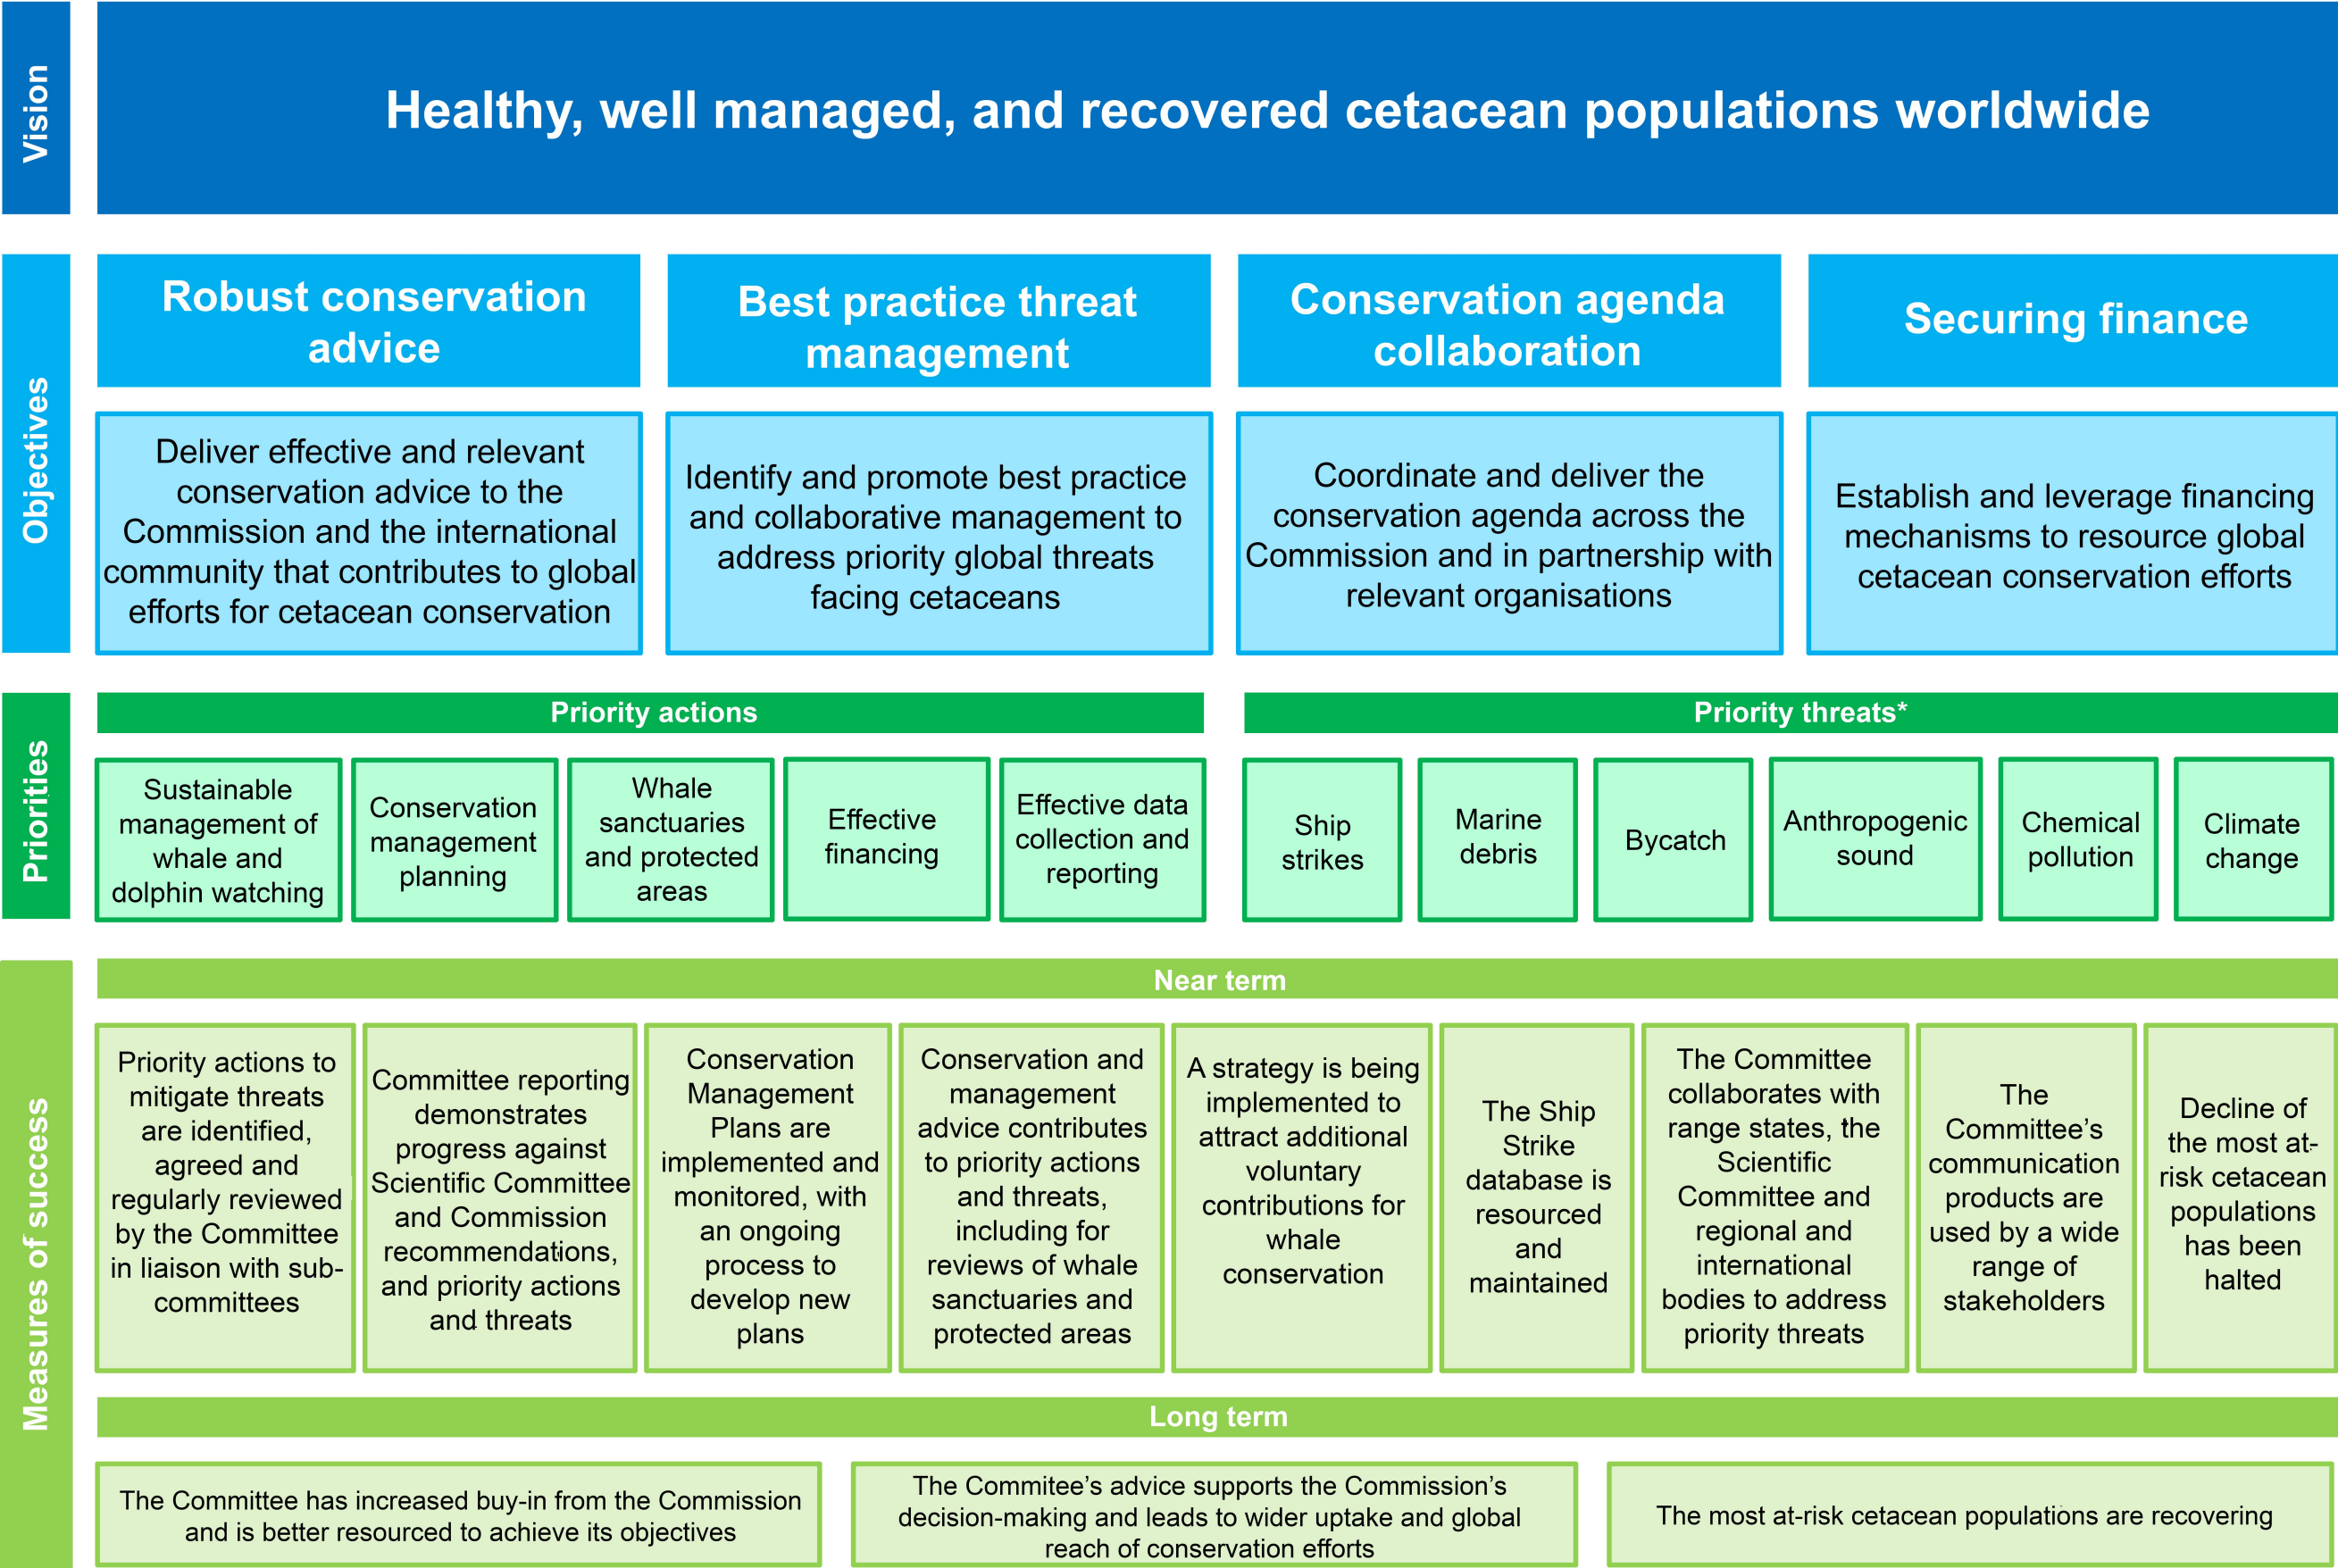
Vision

Healthy, well managed, and recovered cetacean populations worldwide

Objectives

Robust conservation advice

Deliver effective and relevant conservation advice to the Commission and the international community that contributes to global efforts for cetacean conservation

Best practice threat management

Identify and promote best practice and collaborative management to address priority global threats facing cetaceans

Conservation agenda collaboration

Coordinate and deliver the conservation agenda across the Commission and in partnership with relevant organisations

Securing finance

Establish and leverage financing mechanisms to resource global cetacean conservation efforts

Priorities

Priority actions

Sustainable management of whale and dolphin watching

Conservation management planning

Whale sanctuaries and protected areas

Effective financing

Effective data collection and reporting

Priority threats*

Ship strikes

Marine debris

Bycatch

Anthropogenic sound

Chemical pollution

Climate change

Measures of success

Near term

Priority actions to mitigate threats are identified, agreed and regularly reviewed by the Committee in liaison with sub-committees

Committee reporting demonstrates progress against Scientific Committee and Commission recommendations, and priority actions and threats

Conservation Management Plans are implemented and monitored, with an ongoing process to develop new plans

Conservation and management advice contributes to priority actions and threats, including for reviews of whale sanctuaries and protected areas

A strategy is being implemented to attract additional voluntary contributions for whale conservation

The Ship Strike database is resourced and maintained

The Committee collaborates with range states, the Scientific Committee and regional and international bodies to address priority threats

The Committee's communication products are used by a wide range of stakeholders

Decline of the most at-risk cetacean populations has been halted

Long term

The Committee has increased buy-in from the Commission and is better resourced to achieve its objectives

The Commitee's advice supports the Commission's decision-making and leads to wider uptake and global reach of conservation efforts

The most at-risk cetacean populations are recovering